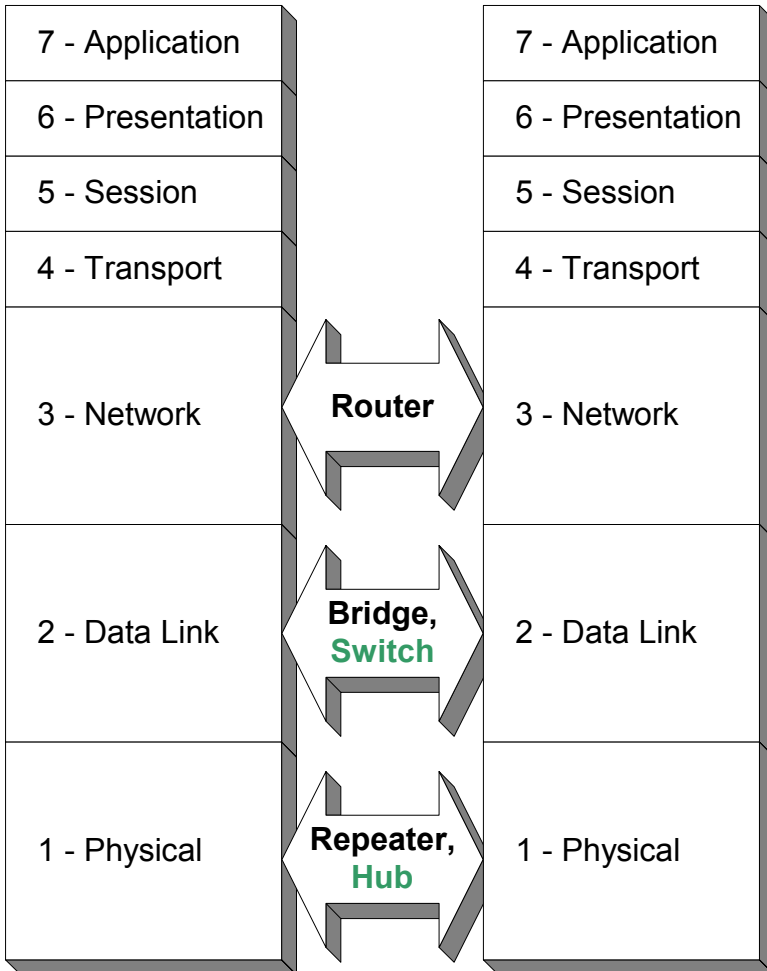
7 - Application

6 - Presentation

5 - Session

4 - Transport

3 - Network

2 - Data Link

1 - Physical

Router

Bridge, Switch

Repeater, Hub

7 - Application

6 - Presentation

5 - Session

4 - Transport

3 - Network

2 - Data Link

1 - Physical